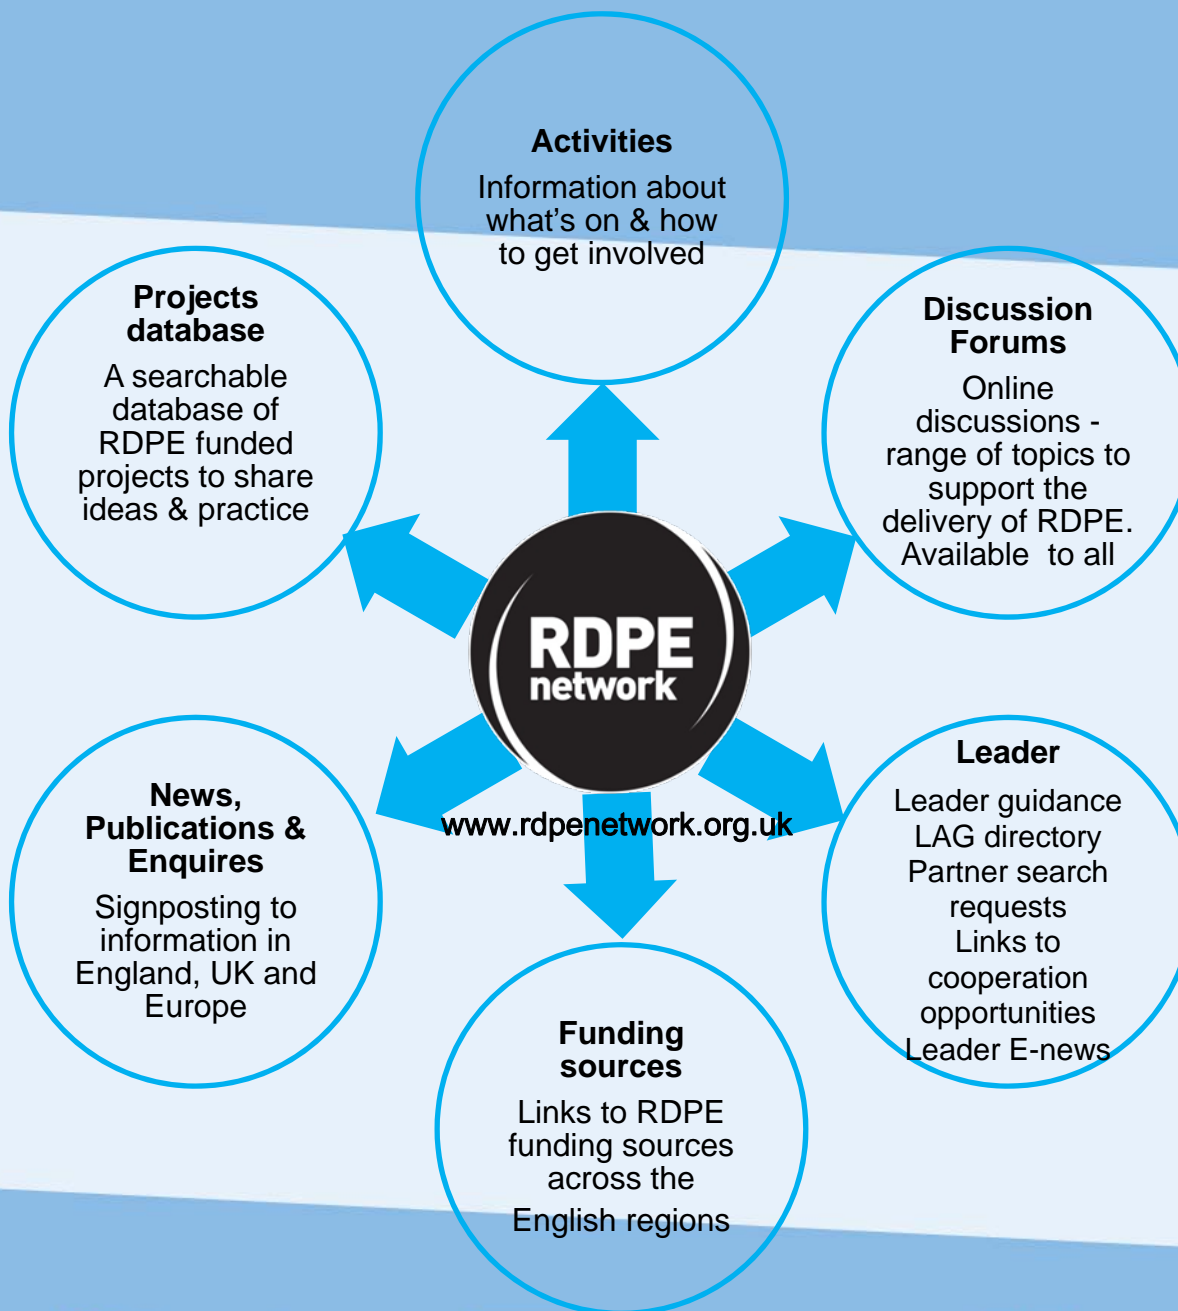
Activities

Information about what's on & how to get involved

Projects database

A searchable database of RDPE funded projects to share ideas & practice

Discussion Forums

Online discussions - range of topics to support the delivery of RDPE. Available to all

RDPE network

www.rdpenetwork.org.uk

News, Publications & Enquires

Signposting to information in England, UK and Europe

Leader

Leader guidance
LAG directory
Partner search requests
Links to cooperation opportunities
Leader E-news

Funding sources

Links to RDPE funding sources across the English regions